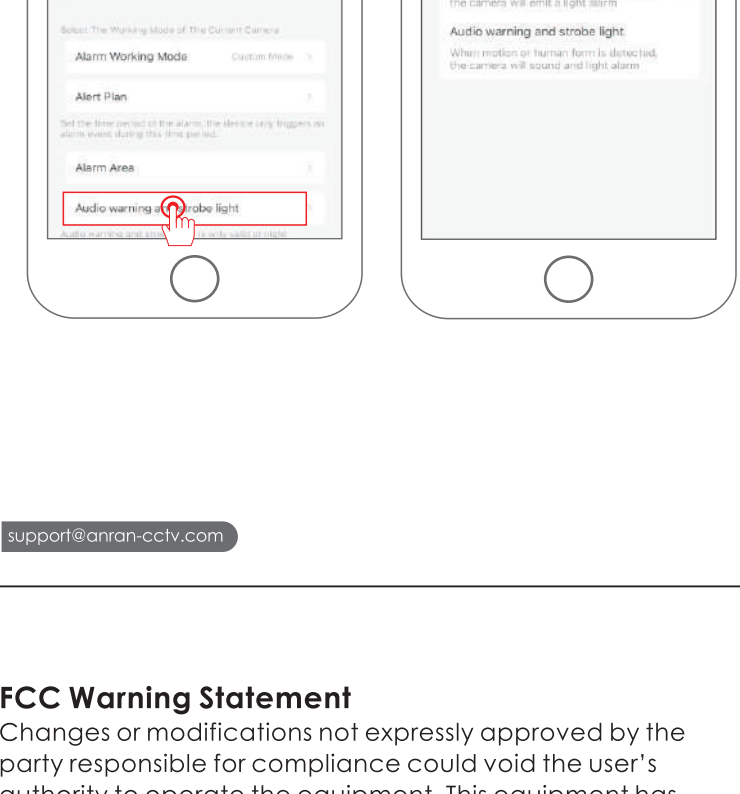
Select The Working Mode of The Current Camera

Alarm Working Mode Custom Mode

Alert Plan

Set the time period of the alarm, the device only triggers an alarm event during this time period.

Alarm Area

Audio warning a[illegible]trobe light

Audio warning and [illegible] is only valid at night

the camera will emit a light alarm

Audio warning and strobe light

When motion or human form is detected, the camera will sound and light alarm

support@anran-cctv.com

FCC Warning Statement
Changes or modifications not expressly approved by the party responsible for compliance could void the user's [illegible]